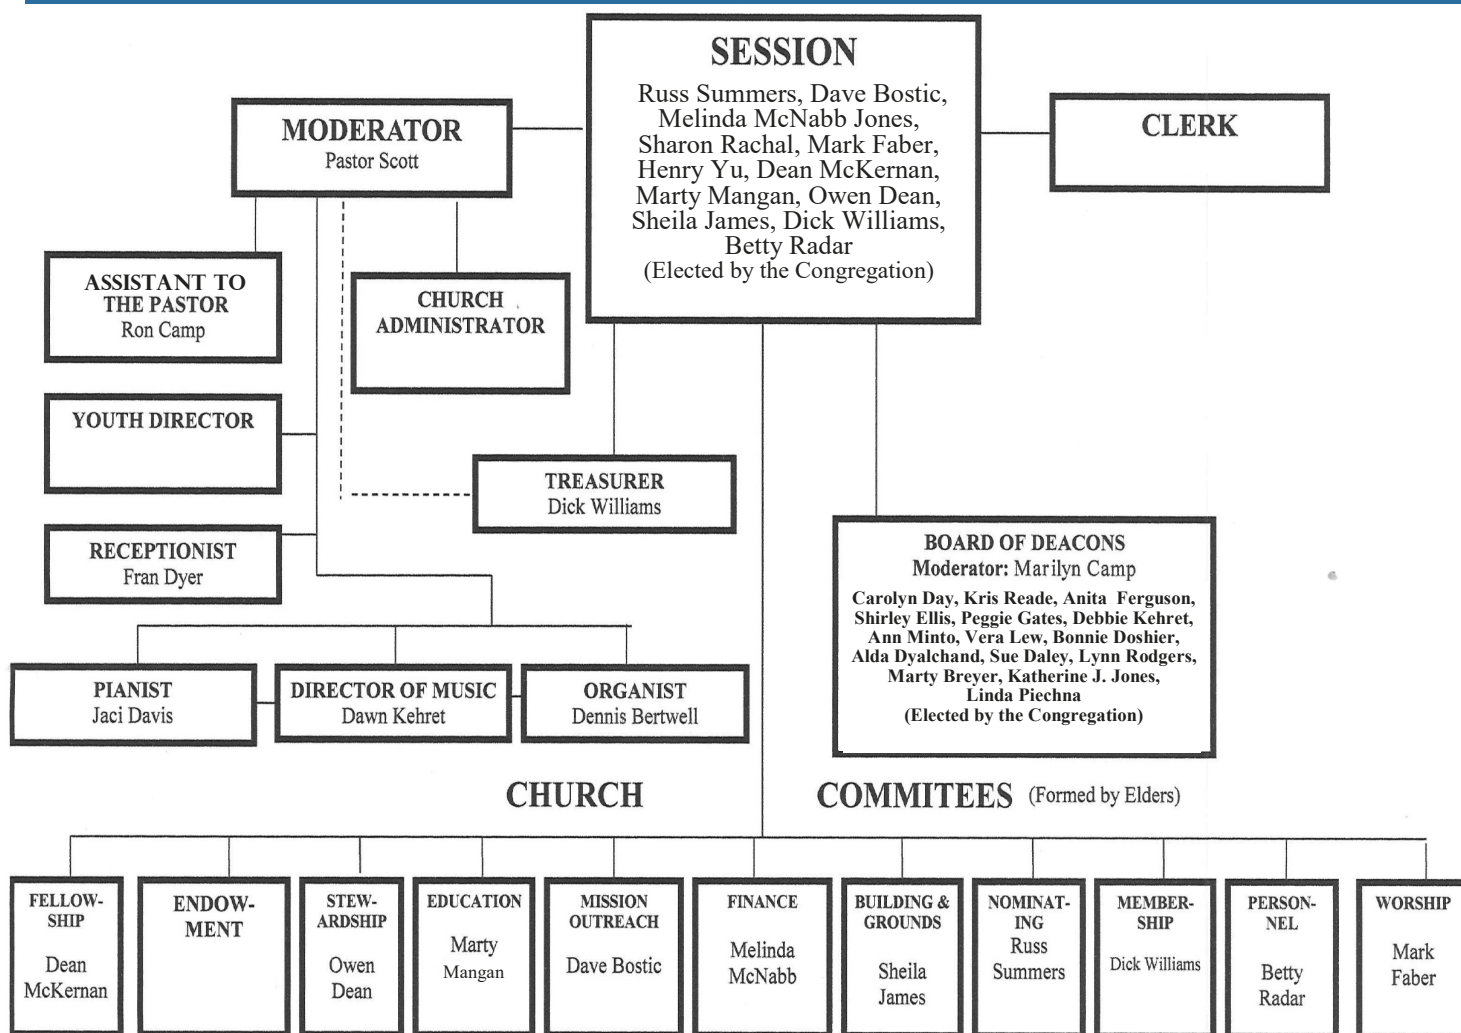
SESSION
Russ Summers, Dave Bostic, Melinda McNabb Jones, Sharon Rachal, Mark Faber, Henry Yu, Dean McKernan, Marty Mangan, Owen Dean, Sheila James, Dick Williams, Betty Radar
(Elected by the Congregation)

MODERATOR
Pastor Scott

CLERK

ASSISTANT TO THE PASTOR
Ron Camp

CHURCH ADMINISTRATOR

YOUTH DIRECTOR

TREASURER
Dick Williams

RECEPTIONIST
Fran Dyer

BOARD OF DEACONS
Moderator: Marilyn Camp
Carolyn Day, Kris Reade, Anita Ferguson, Shirley Ellis, Peggie Gates, Debbie Kehret, Ann Minto, Vera Lew, Bonnie Doshier, Alda Dyalchand, Sue Daley, Lynn Rodgers, Marty Breyer, Katherine J. Jones, Linda Piechna
(Elected by the Congregation)

PIANIST
Jaci Davis

DIRECTOR OF MUSIC
Dawn Kehret

ORGANIST
Dennis Bertwell

CHURCH COMMITEES (Formed by Elders)

FELLOWSHIP
Dean McKernan

ENDOWMENT

STEWARDSHIP
Owen Dean

EDUCATION
Marty Mangan

MISSION OUTREACH
Dave Bostic

FINANCE
Melinda McNabb

BUILDING & GROUNDS
Sheila James

NOMINATING
Russ Summers

MEMBERSHIP
Dick Williams

PERSONNEL
Betty Radar

WORSHIP
Mark Faber